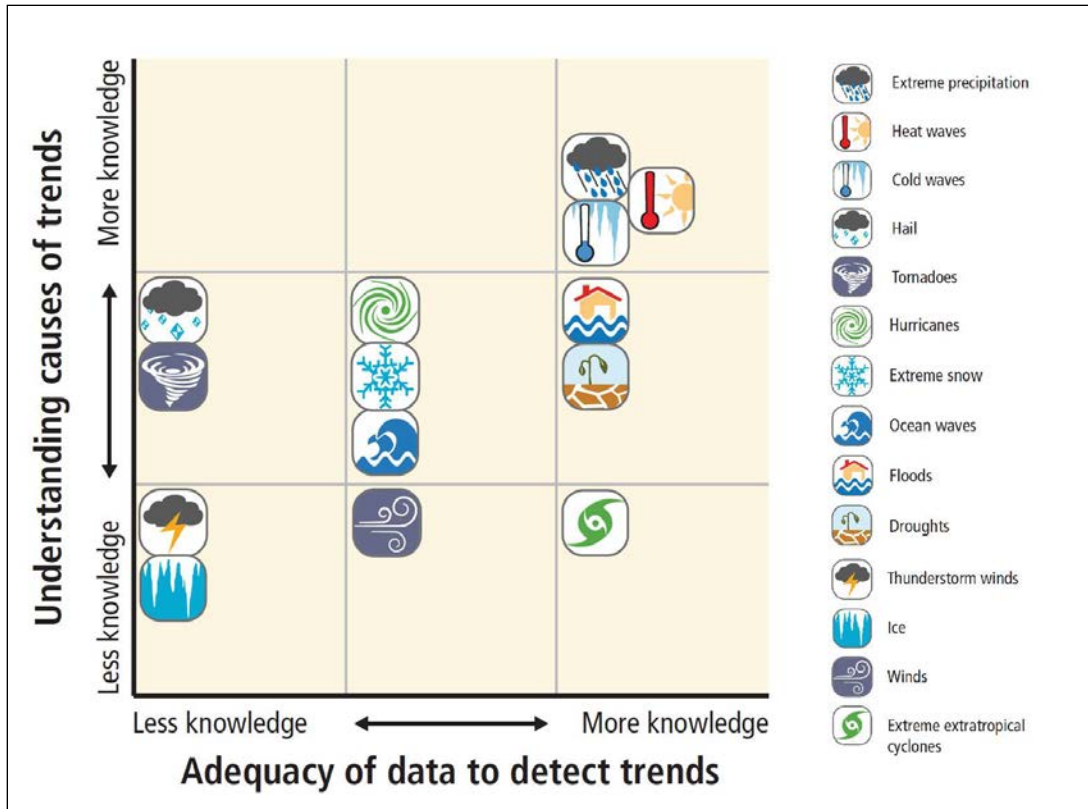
Understanding causes of trends

More knowledge

Less knowledge

Less knowledge

More knowledge

Adequacy of data to detect trends

Extreme precipitation
Heat waves
Cold waves
Hail
Tornadoes
Hurricanes
Extreme snow
Ocean waves
Floods
Droughts
Thunderstorm winds
Ice
Winds
Extreme extratropical cyclones